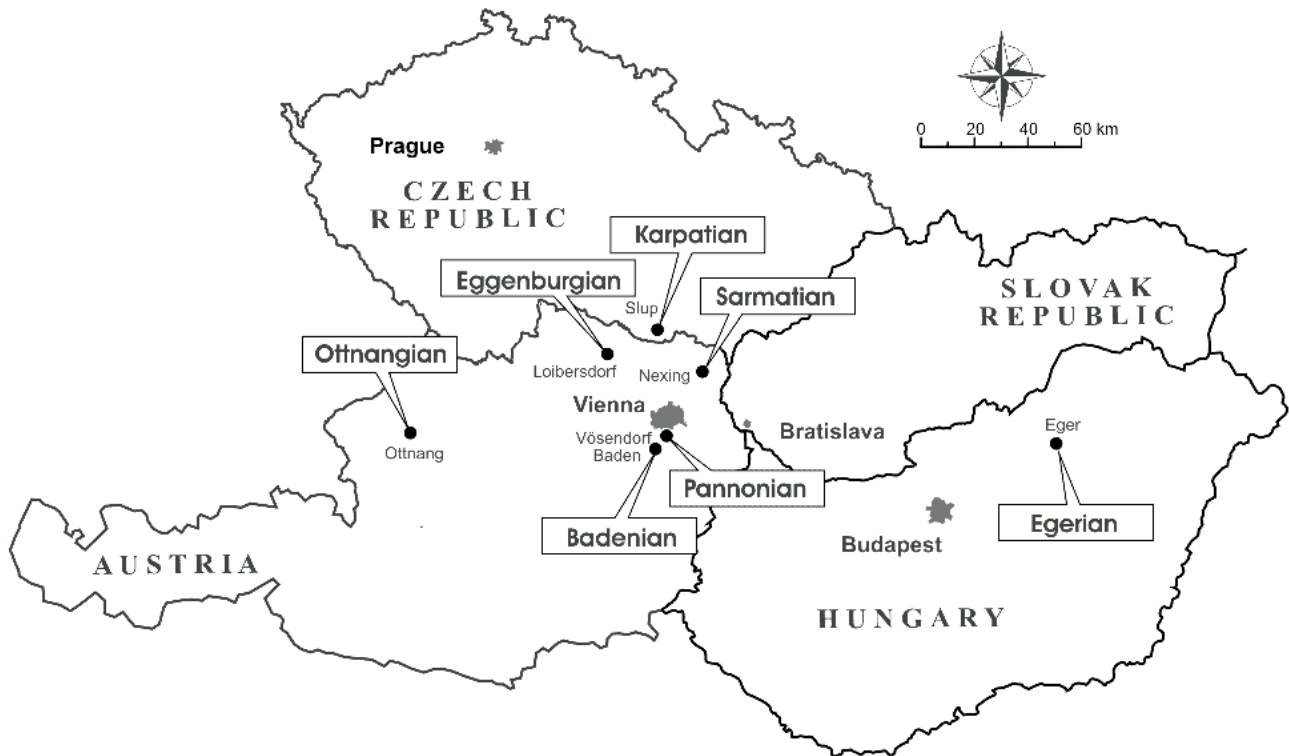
0 20 40 60 km

Prague

CZECH REPUBLIC

Karpatian

Eggenburgian

Sarmatian

SLOVAK REPUBLIC

Slup

Ottnangian

Loibersdorf

Nexing

Vienna

Vösendorf

Baden

Bratislava

Eger

Ottnang

Pannonian

Egerian

Badenian

Budapest

AUSTRIA

HUNGARY